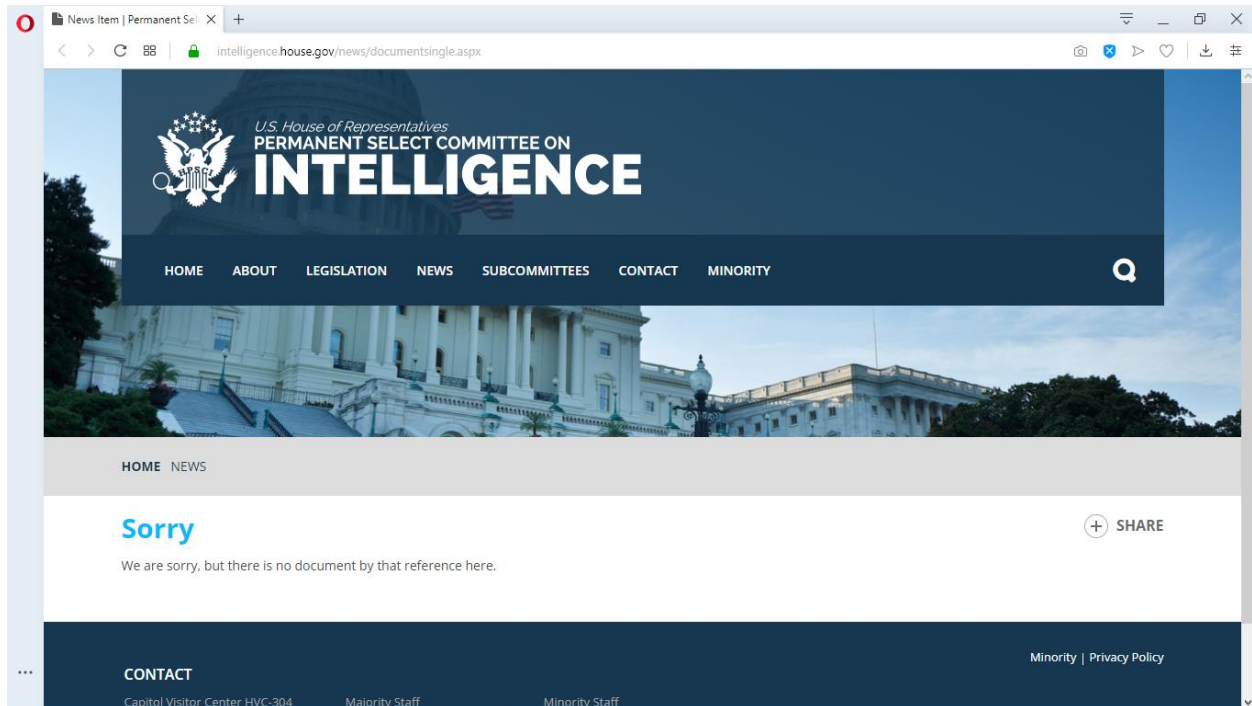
News Item | Permanent Sel
intelligence.house.gov/news/documentsingle.aspx

U.S. House of Representatives
PERMANENT SELECT COMMITTEE ON
INTELLIGENCE

HOME ABOUT LEGISLATION NEWS SUBCOMMITTEES CONTACT MINORITY

HOME NEWS

Sorry

SHARE

We are sorry, but there is no document by that reference here.

Minority | Privacy Policy

CONTACT

Capitol Visitor Center HVC-304 Majority Staff Minority Staff